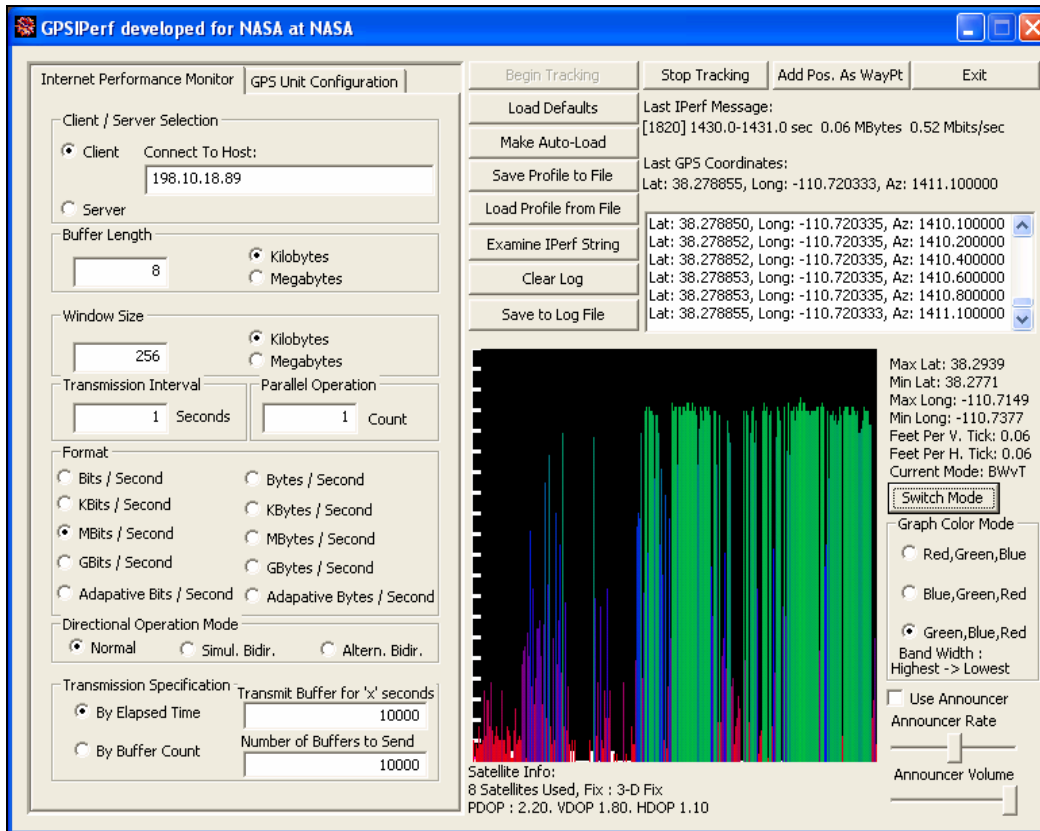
GPSIPerf developed for NASA at NASA

Internet Performance Monitor | GPS Unit Configuration

Client / Server Selection
Client
Connect To Host:
198.10.18.89
Server

Buffer Length
8
Kilobytes
Megabytes

Window Size
256
Kilobytes
Megabytes

Transmission Interval
1 Seconds

Parallel Operation
1 Count

Format
Bits / Second
Bytes / Second
KBits / Second
KBytes / Second
MBits / Second
MBytes / Second
GBits / Second
GBytes / Second
Adapative Bits / Second
Adapative Bytes / Second

Directional Operation Mode
Normal
Simul. Bidir.
Altern. Bidir.

Transmission Specification
By Elapsed Time
Transmit Buffer for 'x' seconds
10000
By Buffer Count
Number of Buffers to Send
10000

Begin Tracking
Stop Tracking
Add Pos. As WayPt
Exit

Load Defaults
Make Auto-Load
Save Profile to File
Load Profile from File
Examine IPerf String
Clear Log
Save to Log File

Last IPerf Message:
[1820] 1430.0-1431.0 sec 0.06 MBytes 0.52 Mbits/sec

Last GPS Coordinates:
Lat: 38.278855, Long: -110.720333, Az: 1411.100000

Lat: 38.278850, Long: -110.720335, Az: 1410.100000
Lat: 38.278852, Long: -110.720335, Az: 1410.200000
Lat: 38.278852, Long: -110.720335, Az: 1410.400000
Lat: 38.278853, Long: -110.720335, Az: 1410.600000
Lat: 38.278853, Long: -110.720335, Az: 1410.800000
Lat: 38.278855, Long: -110.720333, Az: 1411.100000

Max Lat: 38.2939
Min Lat: 38.2771
Max Long: -110.7149
Min Long: -110.7377
Feet Per V. Tick: 0.06
Feet Per H. Tick: 0.06
Current Mode: BWvT
Switch Mode

Graph Color Mode
Red,Green,Blue
Blue,Green,Red
Green,Blue,Red
Band Width :
Highest -> Lowest

Use Announcer
Announcer Rate
Announcer Volume

Satellite Info:
8 Satellites Used, Fix : 3-D Fix
PDOP : 2.20. VDOP 1.80. HDOP 1.10